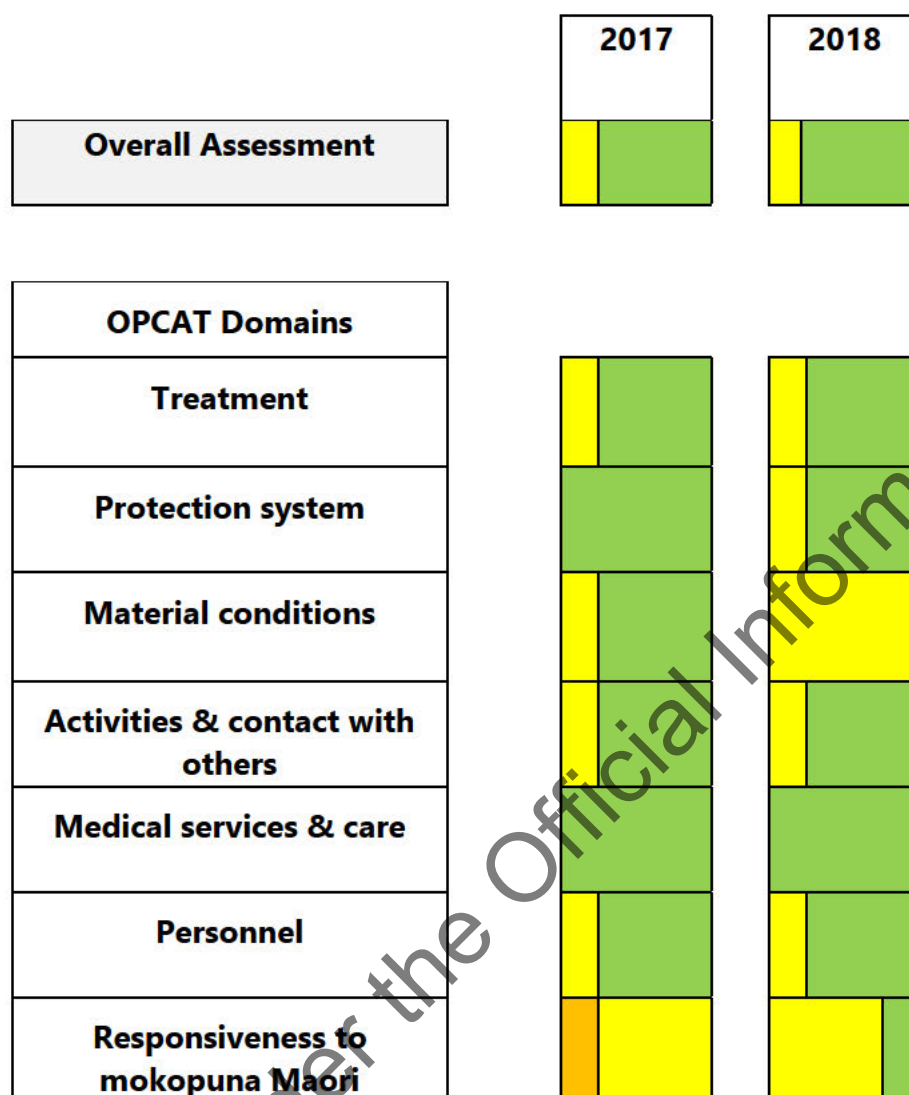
2017

2018

Overall Assessment

OPCAT Domains

Treatment

Protection system

Material conditions

Activities & contact with others

Medical services & care

Personnel

Responsiveness to mokopuna Maori

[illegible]er the Official Inform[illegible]